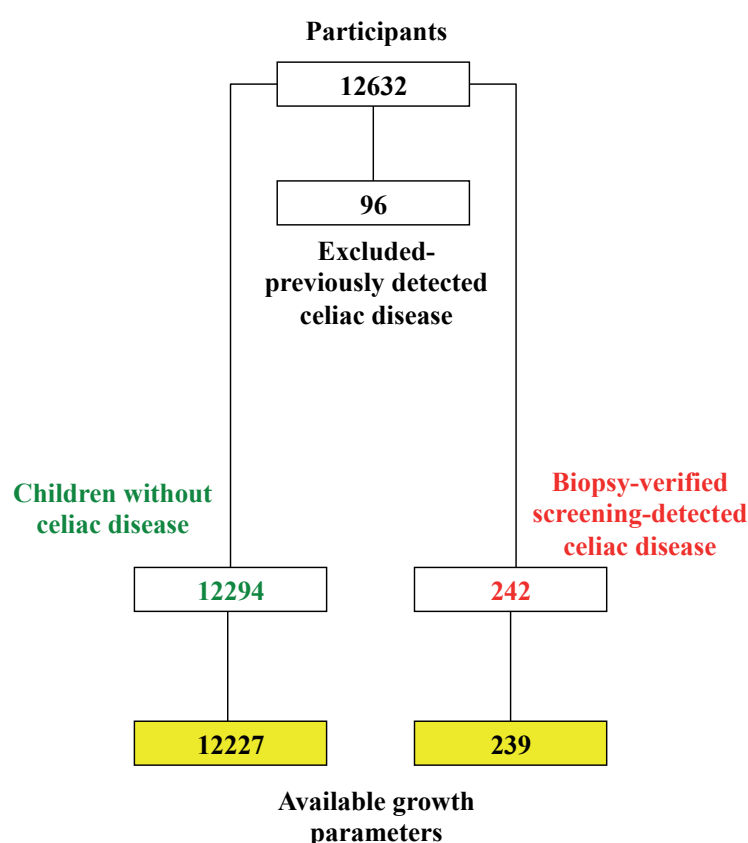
Participants

12632

96

Excluded-previously detected celiac disease

Children without celiac disease

Biopsy-verified screening-detected celiac disease

12294

242

12227

239

Available growth parameters